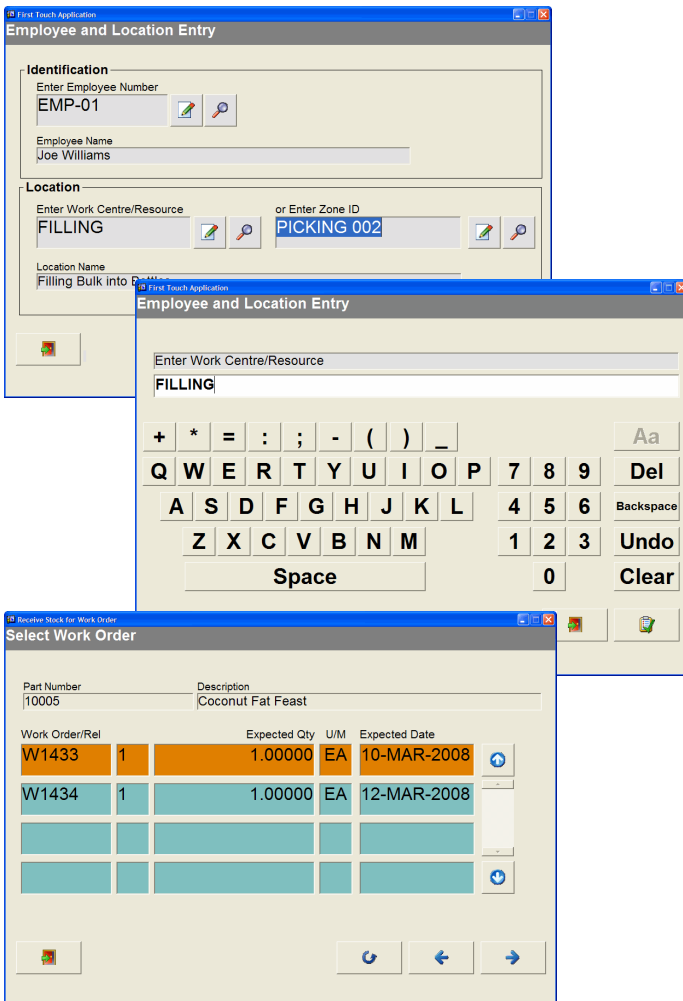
First Touch Application
Employee and Location Entry

Identification
Enter Employee Number
EMP-01
Employee Name
Joe Williams

Location
Enter Work Centre/Resource
FILLING
or Enter Zone ID
PICKING 002
Location Name
Filling Bulk into B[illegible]

First Touch Application
Employee and Location Entry
Enter Work Centre/Resource
FILLING

+ * = : ; - ( ) _
Aa
Q W E R T Y U I O P
7 8 9
Del
A S D F G H J K L
4 5 6
Backspace
Z X C V B N M
1 2 3
Undo
Space
0
Clear

Receive Stock for Work Order
Select Work Order
Part Number
10005
Description
Coconut Fat Feast

| Work Order/Rel | | Expected Qty | U/M | Expected Date |
|---|---|---|---|---|
| W1433 | 1 | 1.00000 | EA | 10-MAR-2008 |
| W1434 | 1 | 1.00000 | EA | 12-MAR-2008 |
| | | | | |
| | | | | |